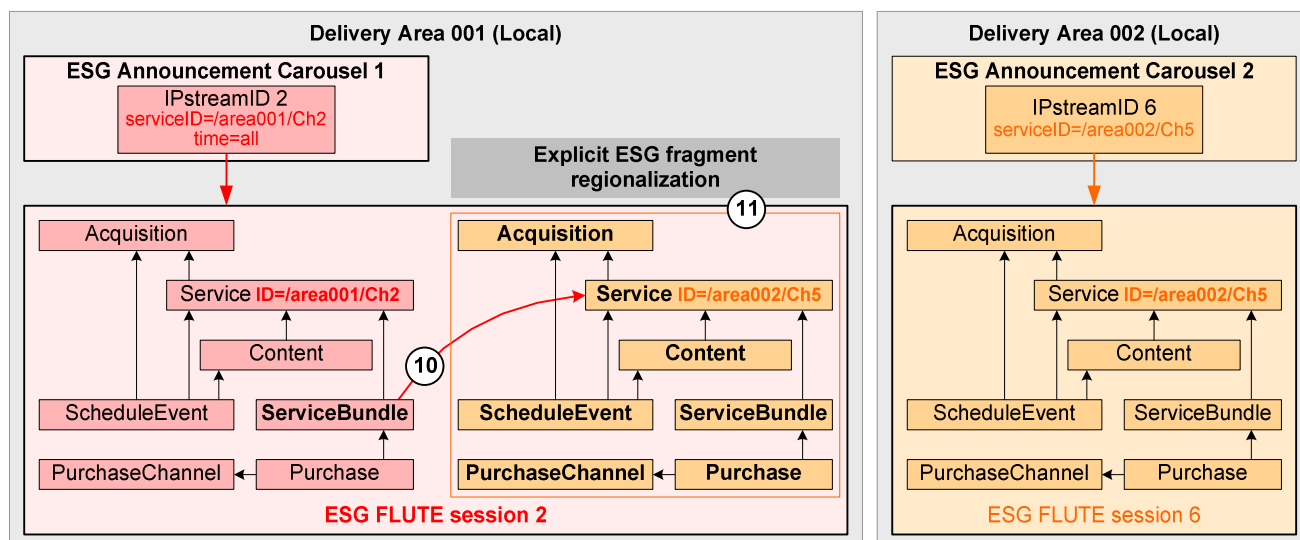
Delivery Area 001 (Local)

ESG Announcement Carousel 1

IPstreamID 2
serviceID=/area001/Ch2
time=all

Explicit ESG fragment regionalization

11

Acquisition

Service ID=/area001/Ch2

Content

ScheduleEvent

ServiceBundle

10

PurchaseChannel

Purchase

Acquisition

Service ID=/area002/Ch5

Content

ScheduleEvent

ServiceBundle

PurchaseChannel

Purchase

ESG FLUTE session 2

Delivery Area 002 (Local)

ESG Announcement Carousel 2

IPstreamID 6
serviceID=/area002/Ch5

Acquisition

Service ID=/area002/Ch5

Content

ScheduleEvent

ServiceBundle

PurchaseChannel

Purchase

ESG FLUTE session 6